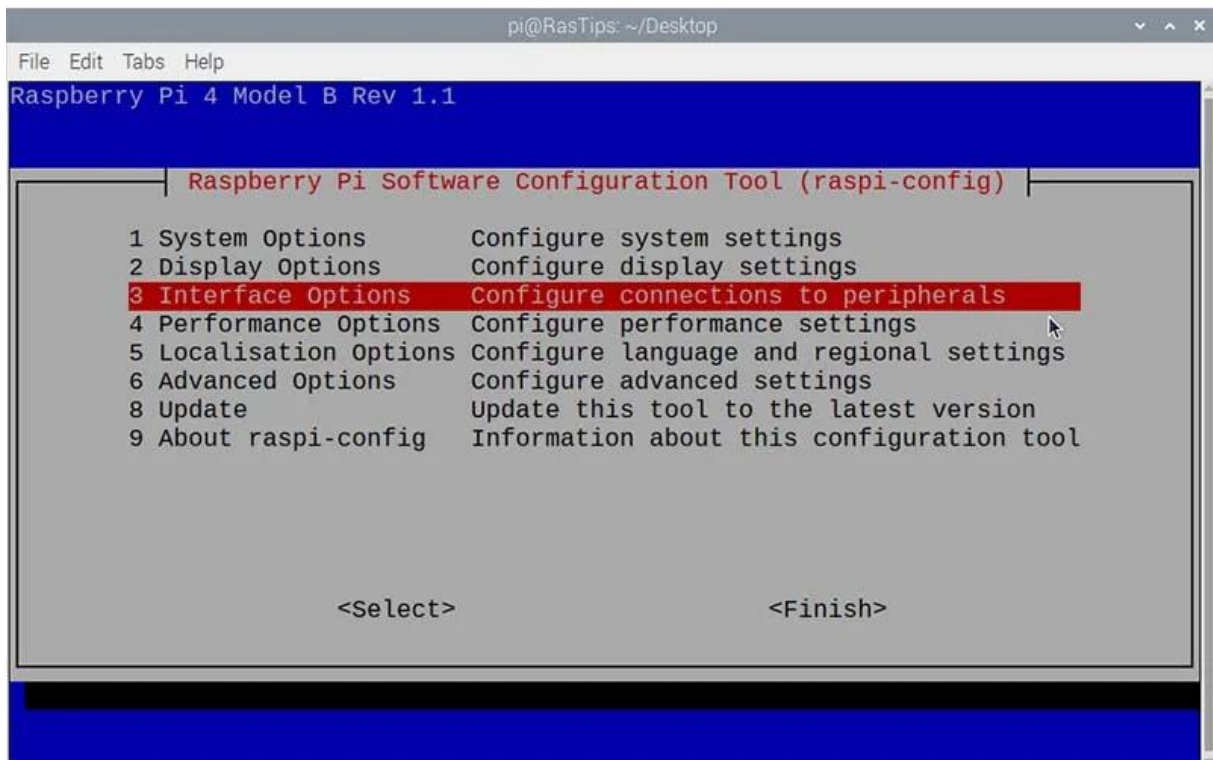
pi@RasTips: ~/Desktop

File Edit Tabs Help

Raspberry Pi 4 Model B Rev 1.1

Raspberry Pi Software Configuration Tool (raspi-config)

| | |
|---|---|
| 1 System Options | Configure system settings |
| 2 Display Options | Configure display settings |
| 3 Interface Options | Configure connections to peripherals |
| 4 Performance Options | Configure performance settings |
| 5 Localisation Options | Configure language and regional settings |
| 6 Advanced Options | Configure advanced settings |
| 8 Update | Update this tool to the latest version |
| 9 About raspi-config | Information about this configuration tool |

<Select> <Finish>